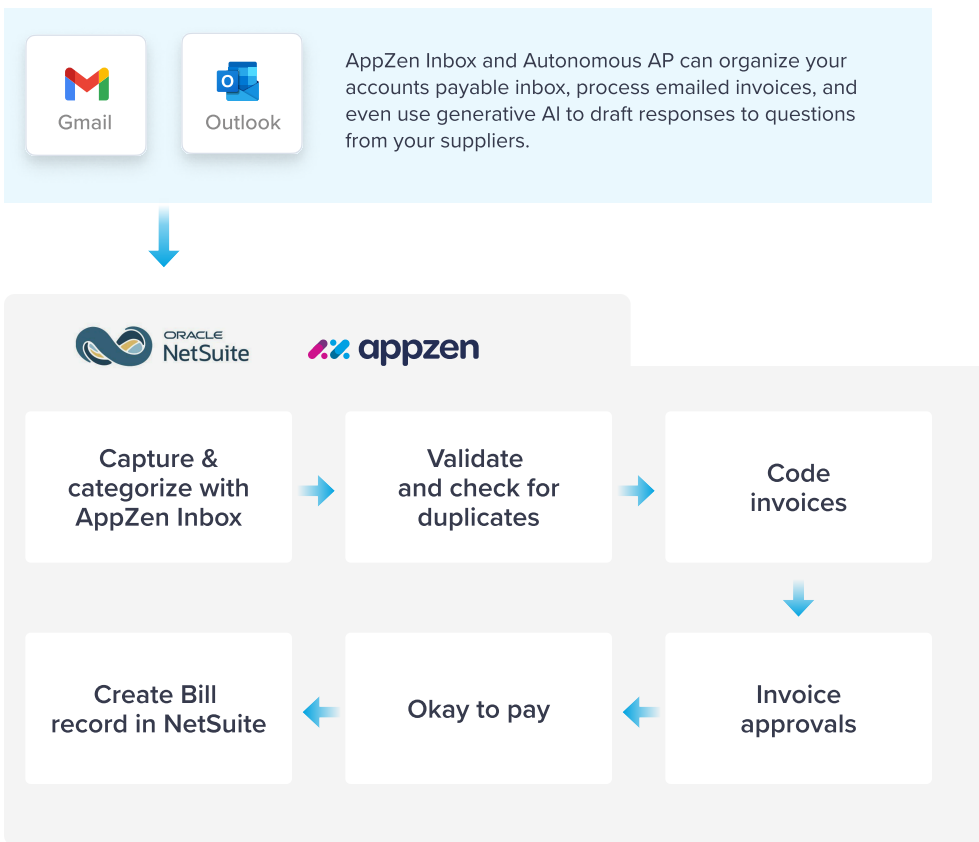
Gmail

Outlook

AppZen Inbox and Autonomous AP can organize your accounts payable inbox, process emailed invoices, and even use generative AI to draft responses to questions from your suppliers.

ORACLE NetSuite

appzen

Capture & categorize with AppZen Inbox

Validate and check for duplicates

Code invoices

Invoice approvals

Okay to pay

Create Bill record in NetSuite